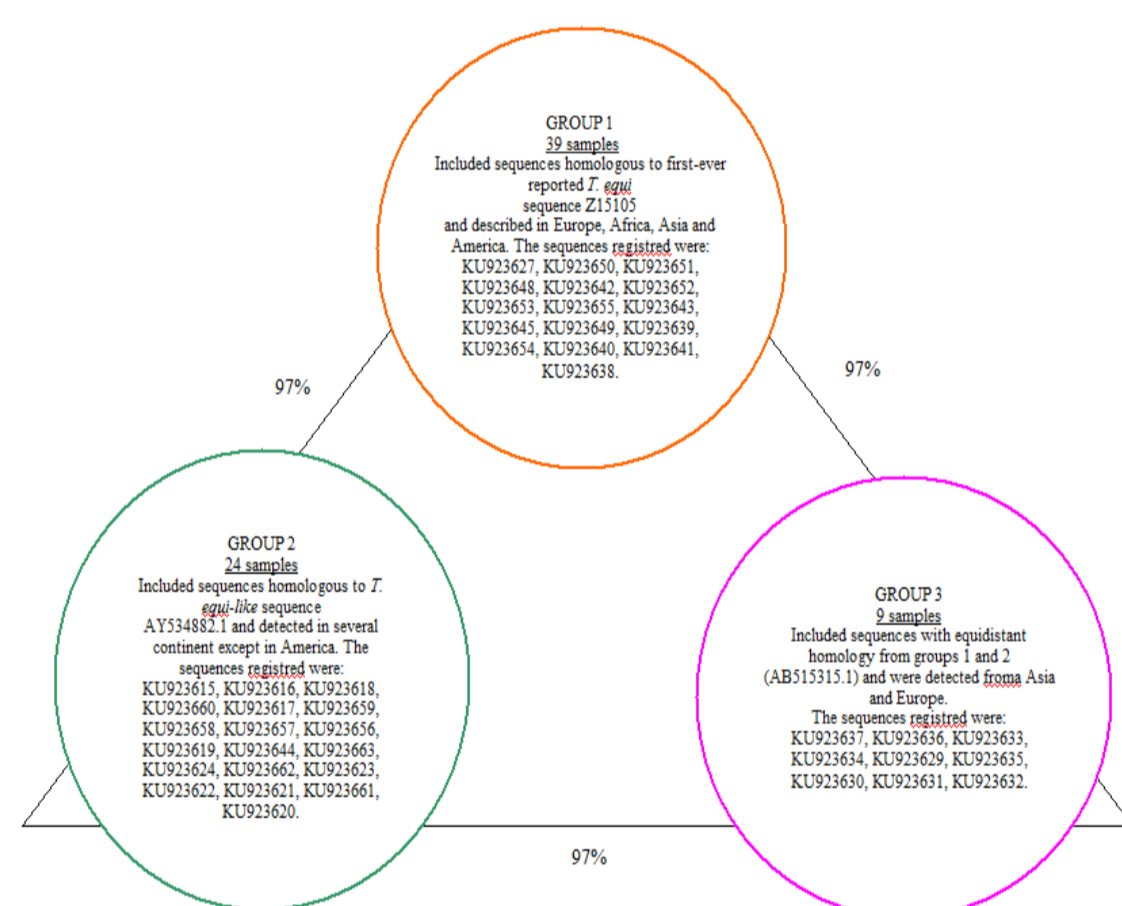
GROUP 1
39 samples
Included sequences homologous to first-ever reported *T. equi* sequence Z15105 and described in Europe, Africa, Asia and America. The sequences registred were: KU923627, KU923650, KU923651, KU923648, KU923642, KU923652, KU923653, KU923655, KU923643, KU923645, KU923649, KU923639, KU923654, KU923640, KU923641, KU923638.

97%

97%

GROUP 2
24 samples
Included sequences homologous to *T. equi-like* sequence AY534882.1 and detected in several continent except in America. The sequences registred were: KU923615, KU923616, KU923618, KU923660, KU923617, KU923659, KU923658, KU923657, KU923656, KU923619, KU923644, KU923663, KU923624, KU923662, KU923623, KU923622, KU923621, KU923661, KU923620.

GROUP 3
9 samples
Included sequences with equidistant homology from groups 1 and 2 (AB515315.1) and were detected froma Asia and Europe.
The sequences registred were: KU923637, KU923636, KU923633, KU923634, KU923629, KU923635, KU923630, KU923631, KU923632.

97%